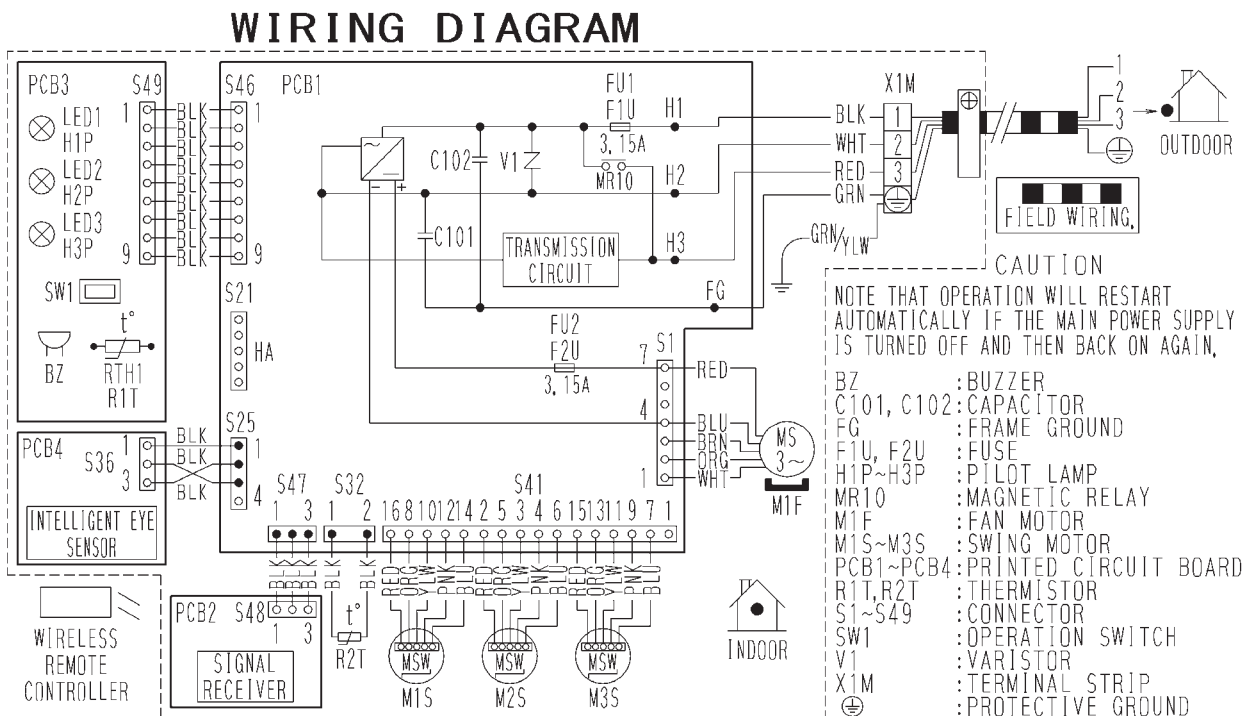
WIRING DIAGRAM

PCB3 S49
1
LED1 H1P
LED2 H2P
LED3 H3P
9
BLK BLK BLK BLK BLK BLK BLK BLK BLK
SW1
t°
BZ
RTH1 R1T

S46 PCB1
1
9
S21
HA
S25
1
4

FU1
F1U
3.15A
H1
C102
V1
MR10
H2
C101
TRANSMISSION CIRCUIT
H3
FG
FU2
F2U
3.15A
S1
7
4
1
RED
BLU
BRN
ORG
WHT
MS 3~
M1F

X1M
BLK 1
WHT 2
RED 3
GRN
GRN/YLW
1
2
3
OUTDOOR
FIELD WIRING.

CAUTION
NOTE THAT OPERATION WILL RESTART AUTOMATICALLY IF THE MAIN POWER SUPPLY IS TURNED OFF AND THEN BACK ON AGAIN.

PCB4 S36
1
3
BLK
BLK
INTELLIGENT EYE SENSOR

S47
1 3
BLK BLK BLK
S32
1 2
BLK BLK
S41
16 8 10 12 14 2 5 3 4 6 15 13 11 9 7 1
RED ORG YLW PNK BLU RED ORG YLW PNK BLU RED ORG YLW PNK BLU
MSW MSW MSW
M1S M2S M3S
t°
R2T

WIRELESS REMOTE CONTROLLER
PCB2 S48
1 3
SIGNAL RECEIVER
INDOOR

BZ :BUZZER
C101, C102:CAPACITOR
FG :FRAME GROUND
F1U, F2U :FUSE
H1P~H3P :PILOT LAMP
MR10 :MAGNETIC RELAY
M1F :FAN MOTOR
M1S~M3S :SWING MOTOR
PCB1~PCB4:PRINTED CIRCUIT BOARD
R1T,R2T :THERMISTOR
S1~S49 :CONNECTOR
SW1 :OPERATION SWITCH
V1 :VARISTOR
X1M :TERMINAL STRIP
⏚ :PROTECTIVE GROUND